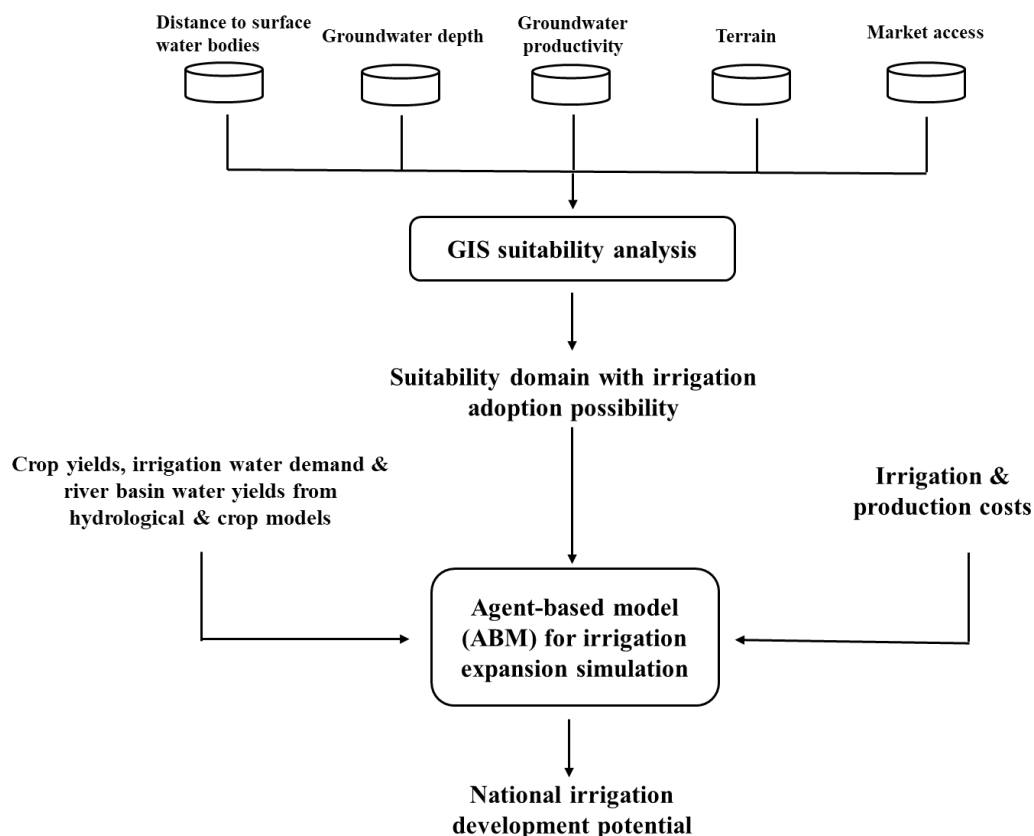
Distance to surface water bodies

Groundwater depth

Groundwater productivity

Terrain

Market access

GIS suitability analysis

Suitability domain with irrigation adoption possibility

Crop yields, irrigation water demand & river basin water yields from hydrological & crop models

Irrigation & production costs

Agent-based model (ABM) for irrigation expansion simulation

National irrigation development potential